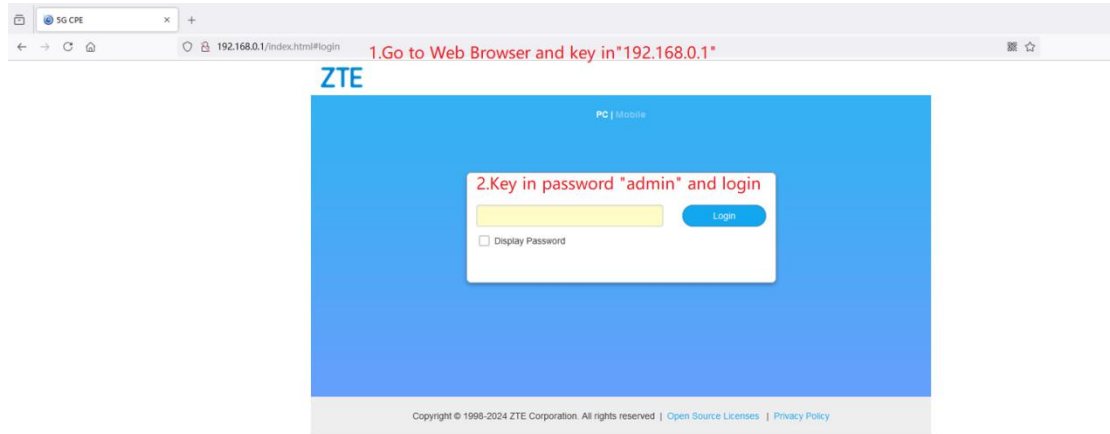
5G CPE

192.168.0.1/index.html#login

1.Go to Web Browser and key in"192.168.0.1"

ZTE

PC | Mobile

2.Key in password "admin" and login

Login

Display Password

Copyright © 1998-2024 ZTE Corporation. All rights reserved | Open Source Licenses | Privacy Policy